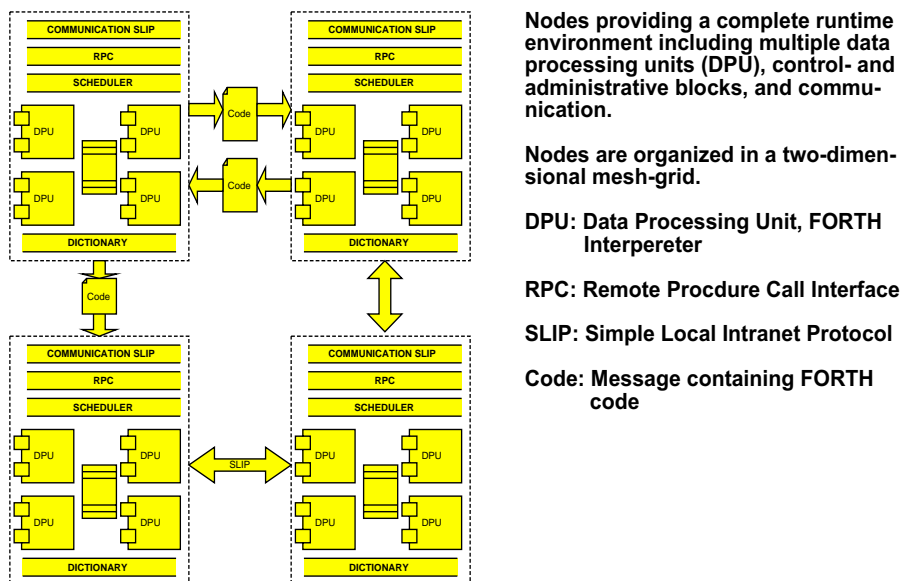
COMMUNICATION SLIP
RPC
SCHEDULER
DPU
DPU
DPU
DPU
DICTIONARY

Code

Code

COMMUNICATION SLIP
RPC
SCHEDULER
DPU
DPU
DPU
DPU
DICTIONARY

Code

COMMUNICATION SLIP
RPC
SCHEDULER
DPU
DPU
DPU
DPU
DICTIONARY

SLIP

COMMUNICATION SLIP
RPC
SCHEDULER
DPU
DPU
DPU
DPU
DICTIONARY

Nodes providing a complete runtime environment including multiple data processing units (DPU), control- and administrative blocks, and communication.

Nodes are organized in a two-dimensional mesh-grid.

DPU: Data Processing Unit, FORTH Interpereter

RPC: Remote Procdure Call Interface

SLIP: Simple Local Intranet Protocol

Code: Message containing FORTH code